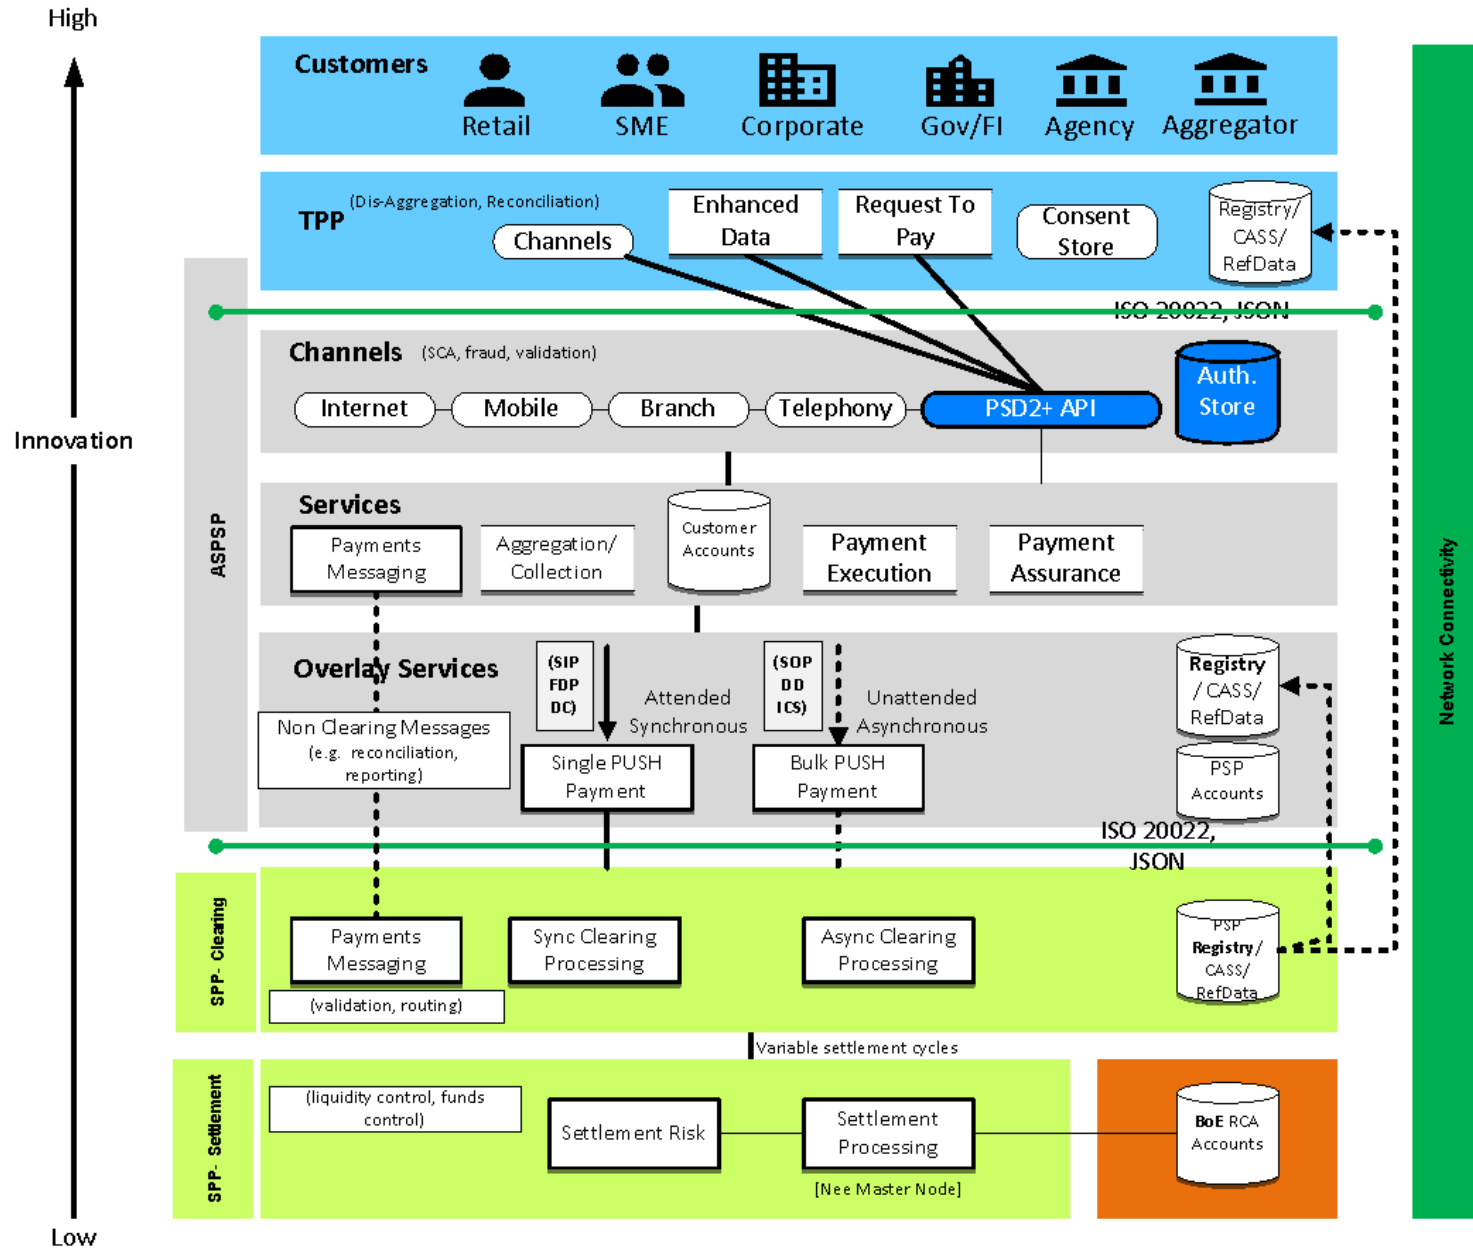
High

Innovation

Low

Customers
Retail
SME
Corporate
Gov/FI
Agency
Aggregator

TPP (Dis-Aggregation, Reconciliation)
Channels
Enhanced Data
Request To Pay
Consent Store
Registry/ CASS/ RefData

ISO 20022, JSON

ASPSP

Channels (SCA, fraud, validation)
Internet
Mobile
Branch
Telephony
PSD2+ API
Auth. Store

Services
Payments Messaging
Aggregation/ Collection
Customer Accounts
Payment Execution
Payment Assurance

Overlay Services
(SIP FDP DC)
Attended Synchronous
(SOP DD ICS)
Unattended Asynchronous
Non Clearing Messages (e.g. reconciliation, reporting)
Single PUSH Payment
Bulk PUSH Payment
Registry / CASS/ RefData
PSP Accounts

ISO 20022, JSON

SPP- Clearing
Payments Messaging
(validation, routing)
Sync Clearing Processing
Async Clearing Processing
PSP Registry/ CASS/ RefData

Variable settlement cycles

SPP- Settlement
(liquidity control, funds control)
Settlement Risk
Settlement Processing
[Nee Master Node]
BoE RCA Accounts

Network Connectivity